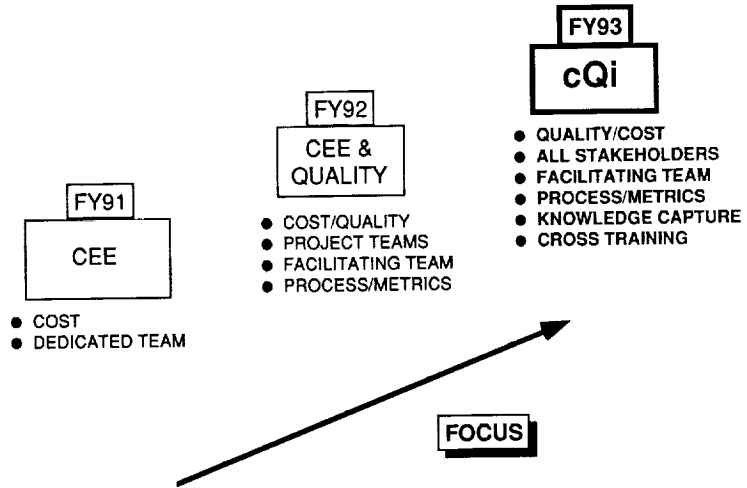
FY93

cQi

- QUALITY/COST
- ALL STAKEHOLDERS
- FACILITATING TEAM
- PROCESS/METRICS
- KNOWLEDGE CAPTURE
- CROSS TRAINING

FY92

CEE & QUALITY

- COST/QUALITY
- PROJECT TEAMS
- FACILITATING TEAM
- PROCESS/METRICS

FY91

CEE

- COST
- DEDICATED TEAM

FOCUS